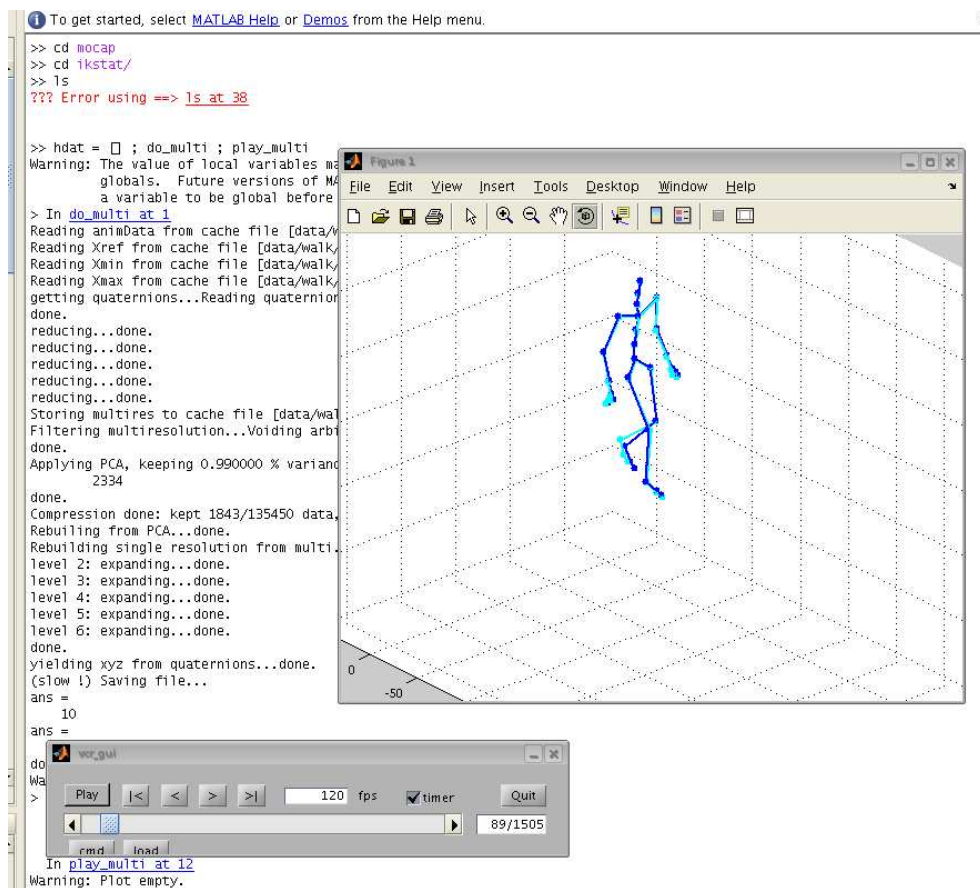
To get started, select MATLAB Help or Demos from the Help menu.

>> cd mocap
>> cd ikstat/
>> ls
??? Error using ==> ls at 38

>> hdat = [] ; do_multi ; play_multi
Warning: The value of local variables ma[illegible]
globals. Future versions of MA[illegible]
a variable to be global before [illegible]
> In do_multi at 1
Reading animData from cache file [data/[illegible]
Reading Xref from cache file [data/walk/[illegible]
Reading Xmin from cache file [data/walk/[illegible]
Reading Xmax from cache file [data/walk/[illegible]
getting quaternions...Reading quaternion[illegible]
done.
reducing...done.
reducing...done.
reducing...done.
reducing...done.
reducing...done.
Storing multires to cache file [data/wal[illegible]
Filtering multiresolution...Voiding arbi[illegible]
done.
Applying PCA, keeping 0.990000 % varianc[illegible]
2334
done.
Compression done: kept 1843/135450 data,
Rebuiling from PCA...done.
Rebuilding single resolution from multi.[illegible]
level 2: expanding...done.
level 3: expanding...done.
level 4: expanding...done.
level 5: expanding...done.
level 6: expanding...done.
done.
yielding xyz from quaternions...done.
(slow !) Saving file...
ans =
10
ans =
do
Wa
>
In play_multi at 12
Warning: Plot empty.

Figure 1
File Edit View Insert Tools Desktop Window Help
0
-50

vcr_gui
Play |< < > >| 120 fps timer Quit
89/1505
cmd load